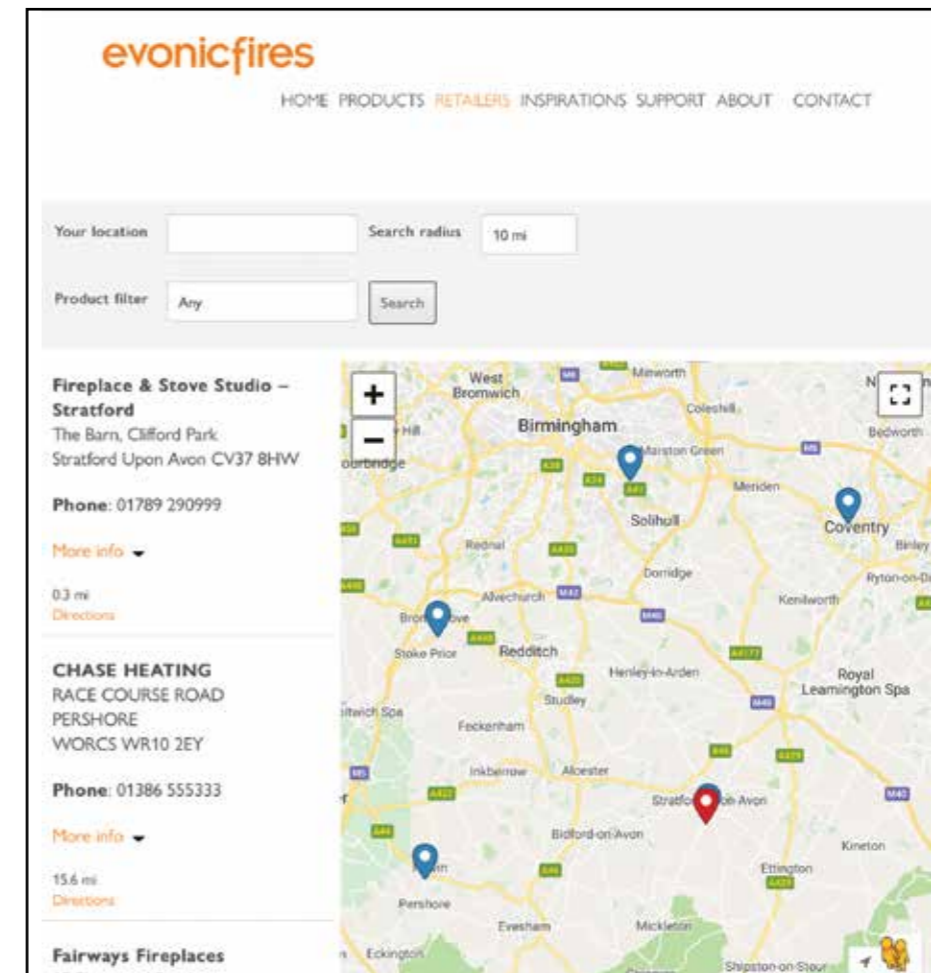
evonicfires

HOME PRODUCTS RETAILERS INSPIRATIONS SUPPORT ABOUT CONTACT

Your location

Search radius 10 mi

Product filter Any

Search

Fireplace & Stove Studio – Stratford
The Barn, Clifford Park
Stratford Upon Avon CV37 8HW

Phone: 01789 290999

More info

0.3 mi
Directions

CHASE HEATING
RACE COURSE ROAD
PERSHORE
WORCS WR10 2EY

Phone: 01386 555333

More info

15.6 mi
Directions

Fairways Fireplaces

+
−

West Bromwich
Minworth
Coleshill
Birmingham
Marston Green
Bedworth
Meriden
Solihull
Coventry
Binley
Rednal
Dorridge
Ryton-on-D
Alvechurch
Kenilworth
Bromsgrove
Stoke Prior
Redditch
Henley-in-Arden
Royal Leamington Spa
Studley
Feckenham
Inkberrow
Alcester
Stratford-upon-Avon
Bidford-on-Avon
Kineton
Ettington
Pershore
Evesham
Mickleton
Eckington
Shipston-on-Stour